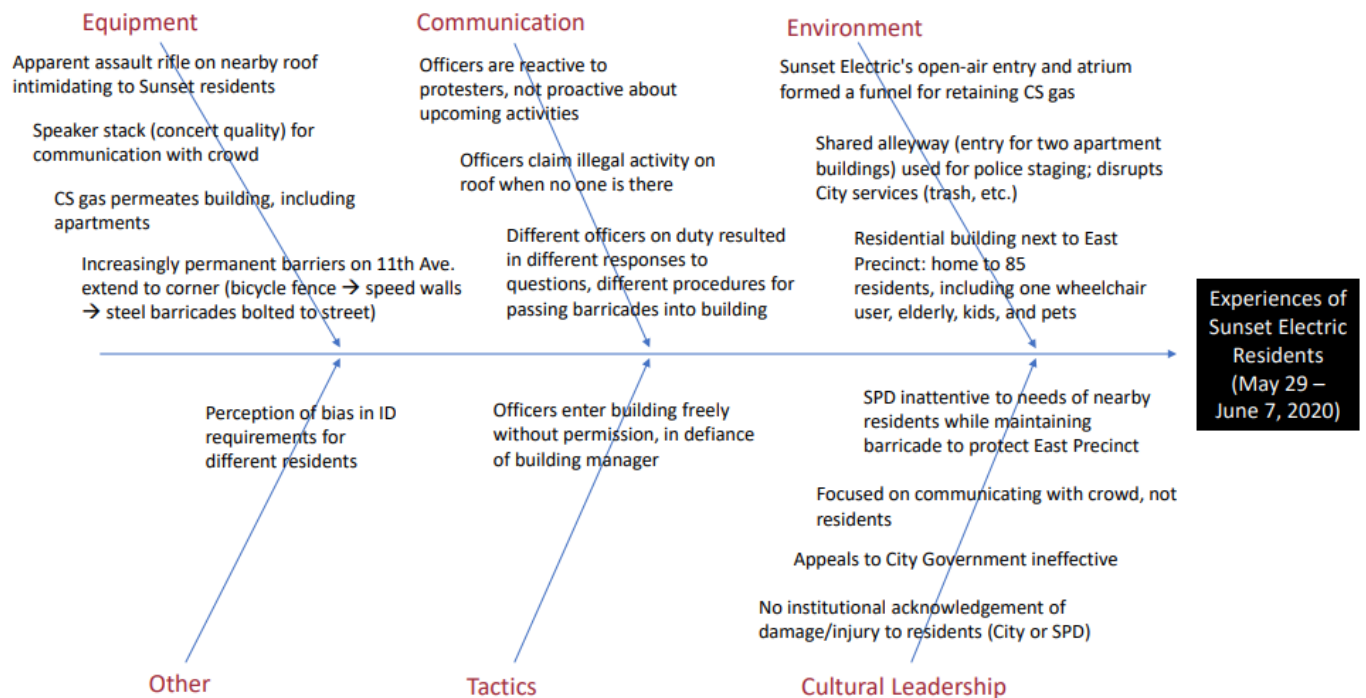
Equipment

Apparent assault rifle on nearby roof intimidating to Sunset residents

Speaker stack (concert quality) for communication with crowd

CS gas permeates building, including apartments

Increasingly permanent barriers on 11th Ave. extend to corner (bicycle fence → speed walls → steel barricades bolted to street)

Communication

Officers are reactive to protesters, not proactive about upcoming activities

Officers claim illegal activity on roof when no one is there

Different officers on duty resulted in different responses to questions, different procedures for passing barricades into building

Environment

Sunset Electric's open-air entry and atrium formed a funnel for retaining CS gas

Shared alleyway (entry for two apartment buildings) used for police staging; disrupts City services (trash, etc.)

Residential building next to East Precinct: home to 85 residents, including one wheelchair user, elderly, kids, and pets

Experiences of Sunset Electric Residents (May 29 – June 7, 2020)

Perception of bias in ID requirements for different residents

Other

Officers enter building freely without permission, in defiance of building manager

Tactics

SPD inattentive to needs of nearby residents while maintaining barricade to protect East Precinct

Focused on communicating with crowd, not residents

Appeals to City Government ineffective

No institutional acknowledgement of damage/injury to residents (City or SPD)

Cultural Leadership